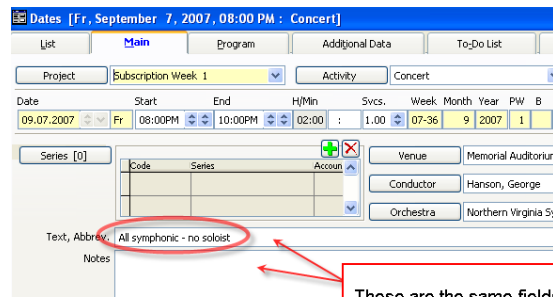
Dates [Fr, September 7, 2007, 08:00 PM : Concert]

List | Main | Program | Additional Data | To-Do List

Project | Subscription Week 1 | Activity | Concert

| Date | | Start | End | H/Min | Svcs. | Week | Month | Year | PW | B |
|---|---|---|---|---|---|---|---|---|---|---|
| 09.07.2007 | Fr | 08:00PM | 10:00PM | 02:00 : | 1.00 | 07-36 | 9 | 2007 | 1 | |

Series [0]

| Code | Series | Accoun |
|---|---|---|
| | | |

Venue | Memorial Auditoriu
Conductor | Hanson, George
Orchestra | Northern Virginia Sy

Text, Abbrev. All symphonic - no soloist

Notes

These are the same field